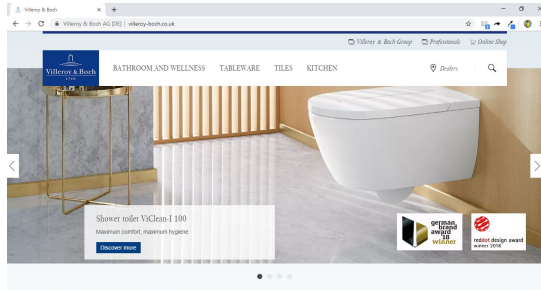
Villeroy & Boch
Villeroy & Boch AG [DE] | villeroy-boch.co.uk

Villeroy & Boch Group Professionals Online Shop

Villeroy & Boch 1748

BATHROOM AND WELLNESS TABLEWARE TILES KITCHEN

Dealers

Shower toilet ViClean-I 100
Maximum comfort, maximum hygiene
Discover more

german brand award 18 winner

reddot design award winner 2018